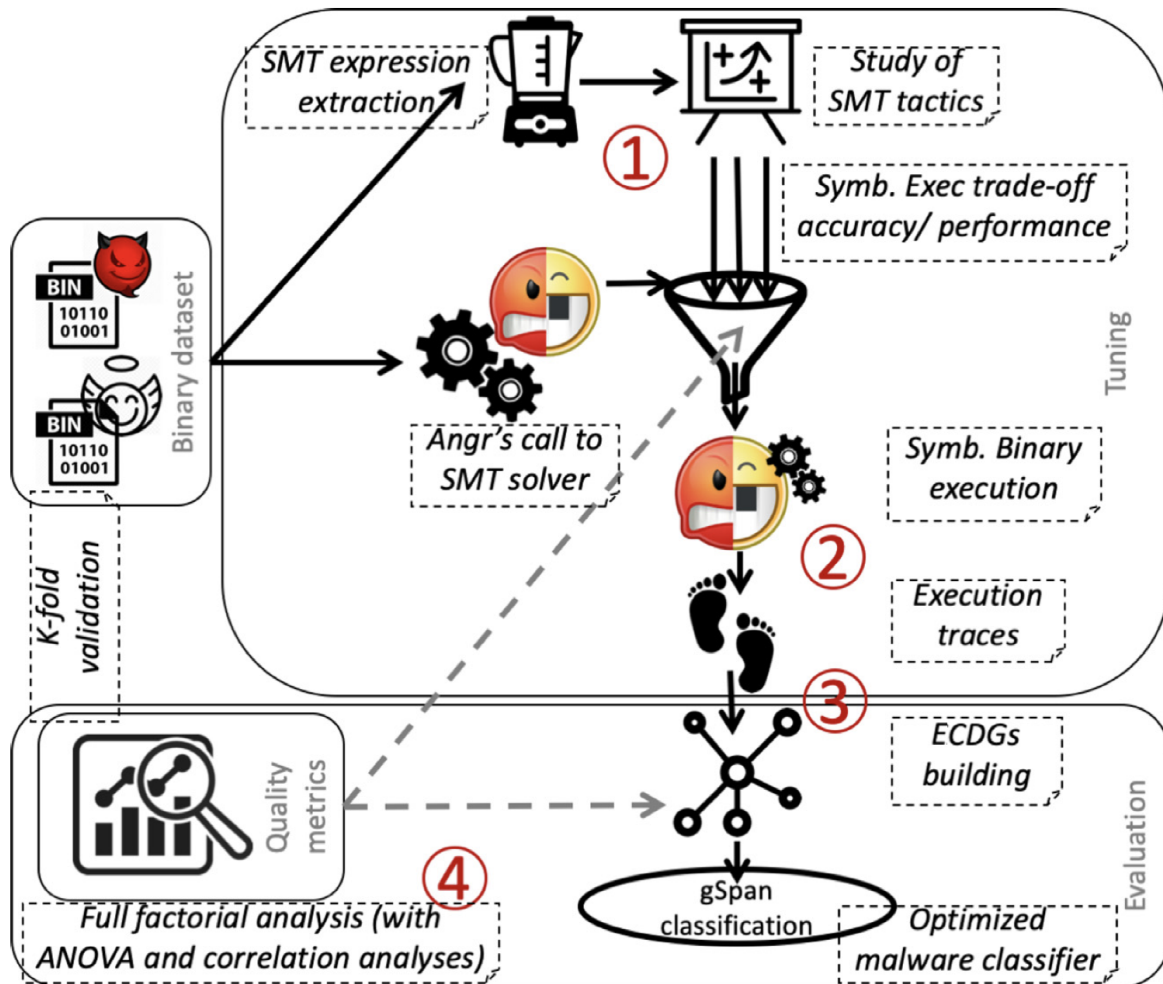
SMT expression extraction

Study of SMT tactics

1

Symb. Exec trade-off accuracy/ performance

BIN
10110
01001

BIN
10110
01001

Binary dataset

Tuning

Angr's call to SMT solver

Symb. Binary execution

2

Execution traces

K-fold validation

3

ECDGs building

Quality metrics

Evaluation

4

Full factorial analysis (with ANOVA and correlation analyses)

gSpan classification

Optimized malware classifier